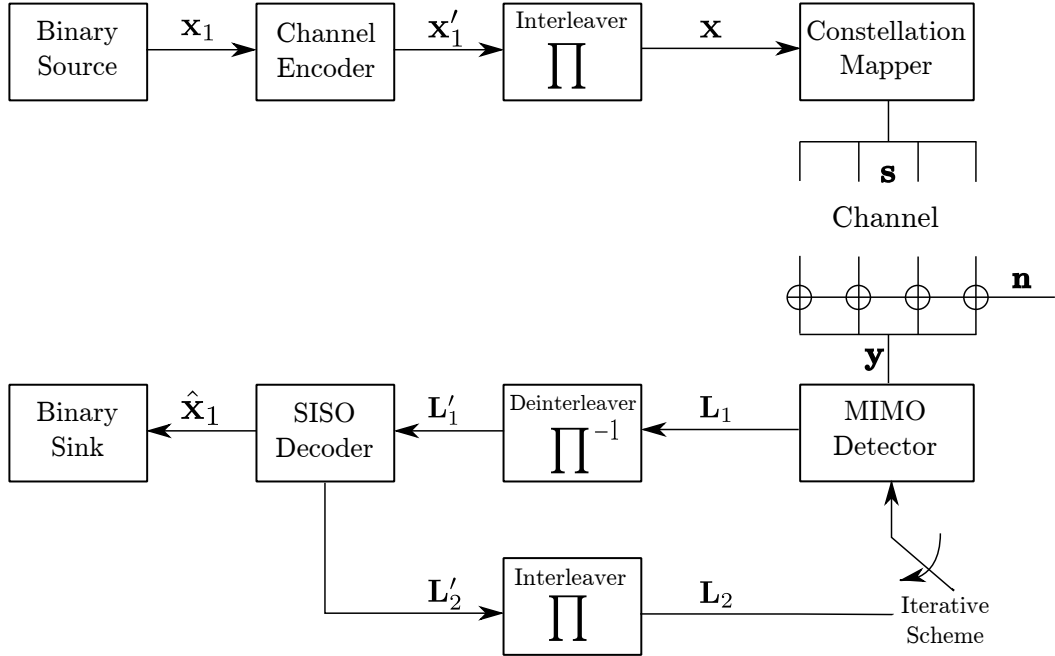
Binary Source

$\mathbf{x}_1$

Channel Encoder

$\mathbf{x}_1'$

Interleaver $\prod$

$\mathbf{x}$

Constellation Mapper

$\mathbf{s}$

Channel

$\mathbf{n}$

$\mathbf{y}$

Binary Sink

$\hat{\mathbf{x}}_1$

SISO Decoder

$\mathbf{L}_1'$

Deinterleaver $\prod^{-1}$

$\mathbf{L}_1$

MIMO Detector

$\mathbf{L}_2'$

Interleaver $\prod$

$\mathbf{L}_2$

Iterative Scheme